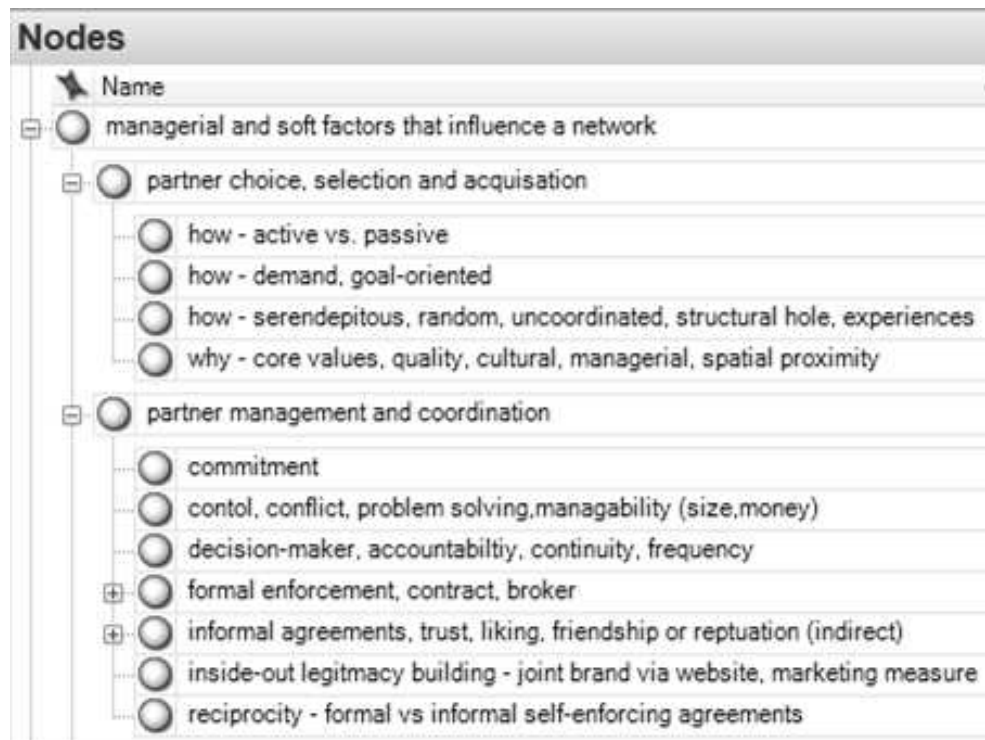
Nodes

Name

managerial and soft factors that influence a network

partner choice, selection and acquisation

how - active vs. passive

how - demand, goal-oriented

how - serendepitous, random, uncoordinated, structural hole, experiences

why - core values, quality, cultural, managerial, spatial proximity

partner management and coordination

commitment

contol, conflict, problem solving,managability (size,money)

decision-maker, accountabiltiy, continuity, frequency

formal enforcement, contract, broker

informal agreements, trust, liking, friendship or reptuation (indirect)

inside-out legitmacy building - joint brand via website, marketing measure

reciprocity - formal vs informal self-enforcing agreements